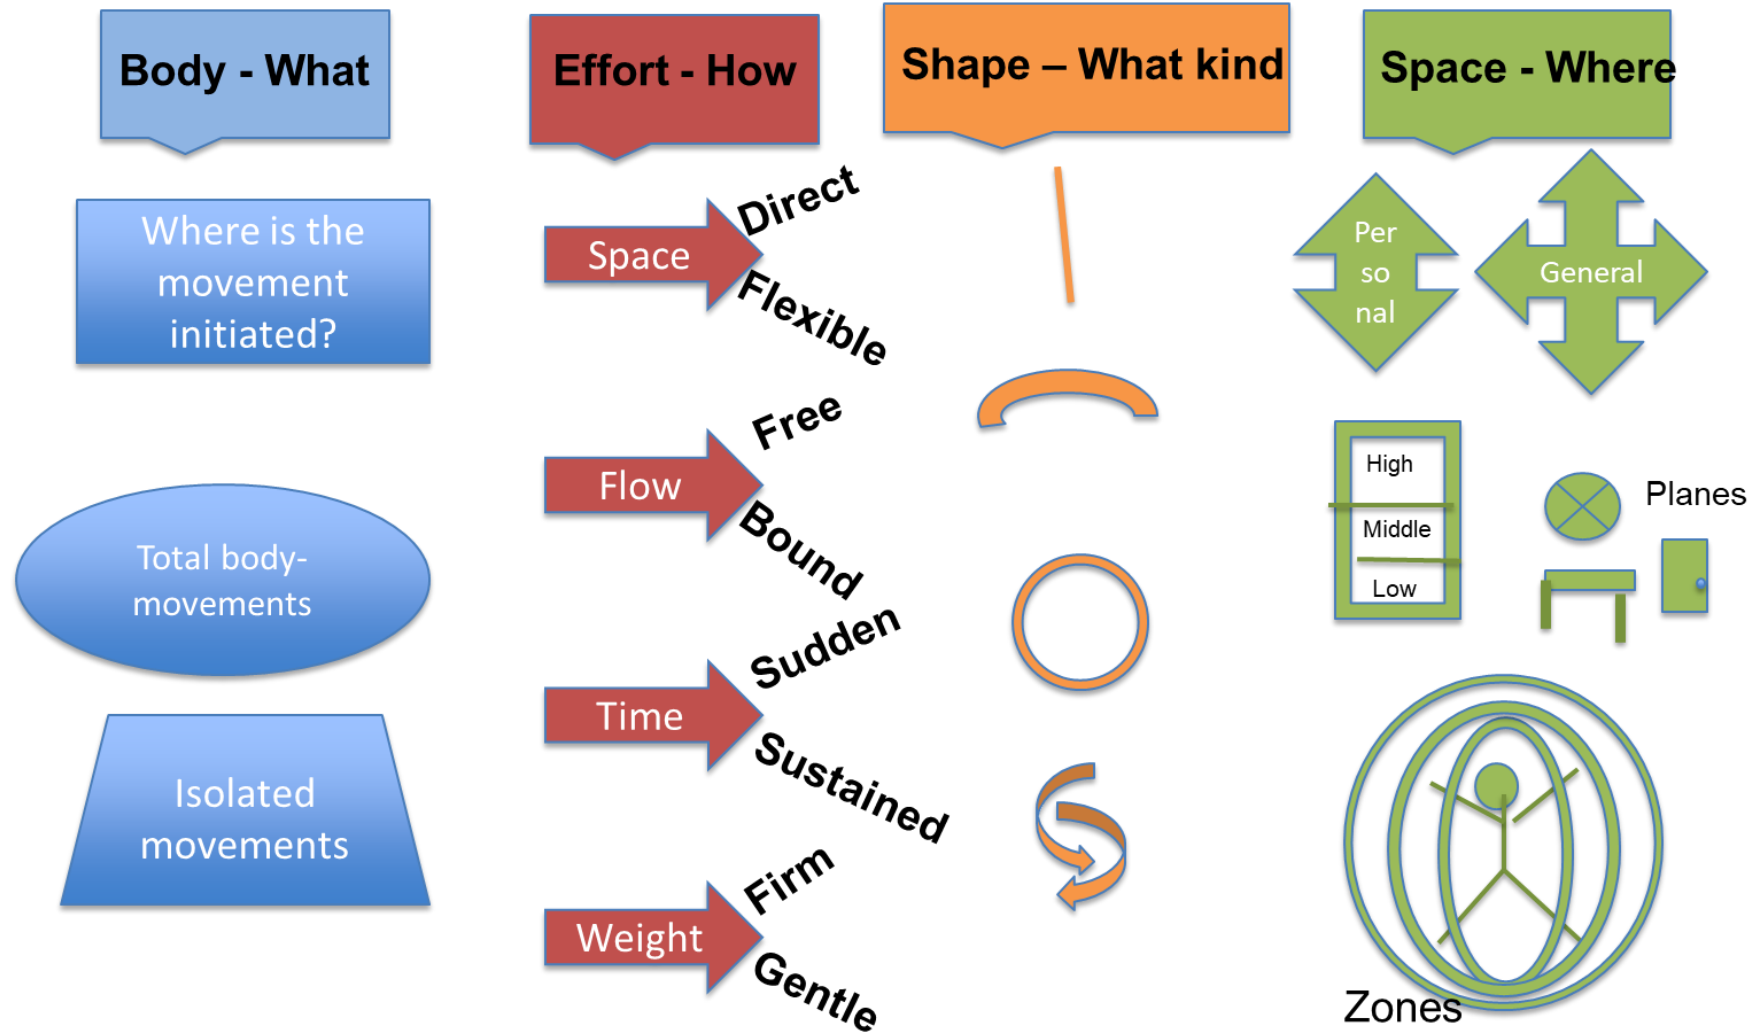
Body - What

Where is the movement initiated?

Total body-movements

Isolated movements

Effort - How

Space

Direct

Flexible

Flow

Free

Bound

Time

Sudden

Sustained

Weight

Firm

Gentle

Shape – What kind

Space - Where

Per so nal

General

High

Middle

Low

Planes

Zones